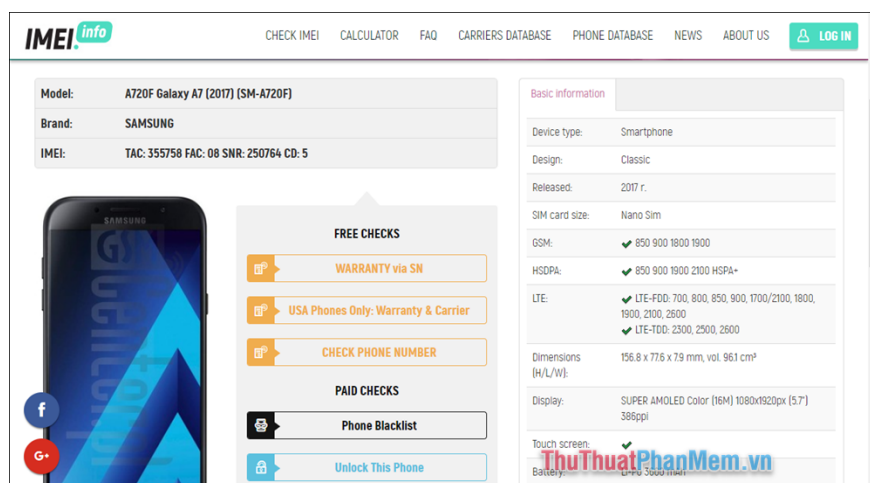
IMEI info

CHECK IMEI CALCULATOR FAQ CARRIERS DATABASE PHONE DATABASE NEWS ABOUT US LOG IN

| Model: | A720F Galaxy A7 (2017) (SM-A720F) |
|---|---|
| Brand: | SAMSUNG |
| IMEI: | TAC: 355758 FAC: 08 SNR: 250764 CD: 5 |

SAMSUNG

FREE CHECKS

WARRANTY via SN

USA Phones Only: Warranty & Carrier

CHECK PHONE NUMBER

PAID CHECKS

Phone Blacklist

Unlock This Phone

Basic information

| Device type: | Smartphone |
|---|---|
| Design: | Classic |
| Released: | 2017 г. |
| SIM card size: | Nano Sim |
| GSM: | 850 900 1800 1900 |
| HSDPA: | 850 900 1900 2100 HSPA+ |
| LTE: | LTE-FDD: 700, 800, 850, 900, 1700/2100, 1800, 1900, 2100, 2600 LTE-TDD: 2300, 2500, 2600 |
| Dimensions (H/L/W): | 156.8 x 77.6 x 7.9 mm, vol. 96.1 cm³ |
| Display: | SUPER AMOLED Color (16M) 1080x1920px (5.7") 386ppi |
| Touch screen: | ✔ |
| Battery: | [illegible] |

ThuThuatPhanMem.vn